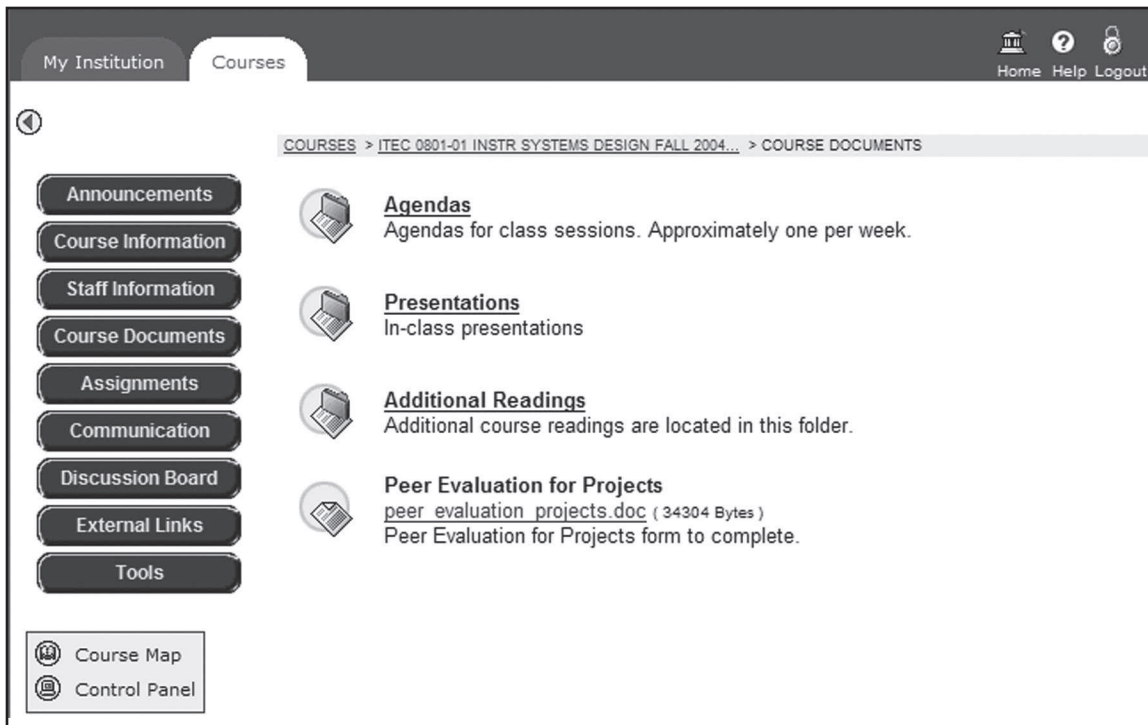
My Institution Courses

Home Help Logout

COURSES > ITEC 0801-01 INSTR SYSTEMS DESIGN FALL 2004... > COURSE DOCUMENTS

Announcements
Course Information
Staff Information
Course Documents
Assignments
Communication
Discussion Board
External Links
Tools

Agendas
Agendas for class sessions. Approximately one per week.

Presentations
In-class presentations

Additional Readings
Additional course readings are located in this folder.

Peer Evaluation for Projects
peer_evaluation_projects.doc ( 34304 Bytes )
Peer Evaluation for Projects form to complete.

Course Map
Control Panel